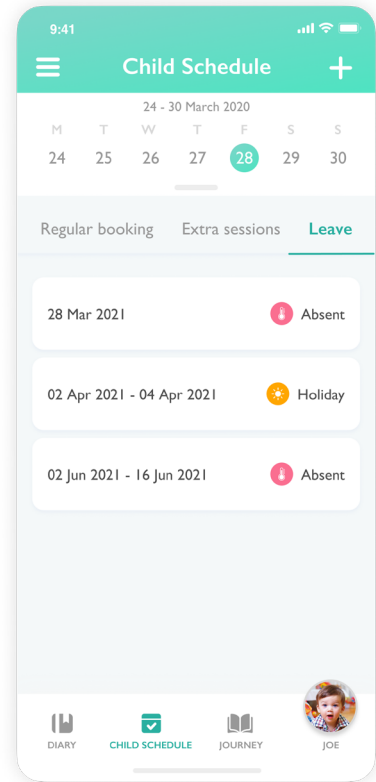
9:41

Child Schedule

24 - 30 March 2020

| M | T | W | T | F | S | S |
|---|---|---|---|---|---|---|
| 24 | 25 | 26 | 27 | 28 | 29 | 30 |

Regular booking Extra sessions Leave

28 Mar 2021 Absent

02 Apr 2021 - 04 Apr 2021 Holiday

02 Jun 2021 - 16 Jun 2021 Absent

DIARY CHILD SCHEDULE JOURNEY JOE